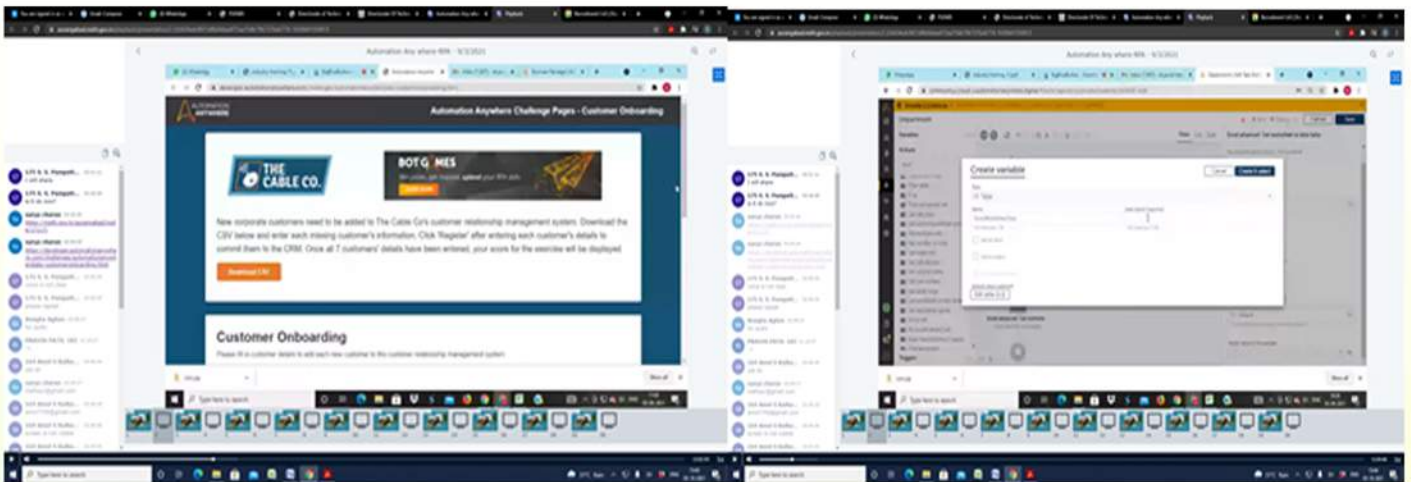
Automation Any where RPA - 9/3/2021

Automation Anywhere Challenge Pages - Customer Onboarding

THE CABLE CO.

BOT GAMES

New corporate customers need to be added to The Cable Co's customer relationship management system. Download the CSV below and enter each missing customer's information. Click 'Register' after entering each customer's details to commit them to the CRM. Once all 7 customers' details have been entered, your score for the exercise will be displayed.

Download CSV

Customer Onboarding

Please fill in customer details to add each new customer to the customer relationship management system

Type here to search

Automation Any where RPA - 9/3/2021

Create variable

Cancel

Create & select

Type here to search